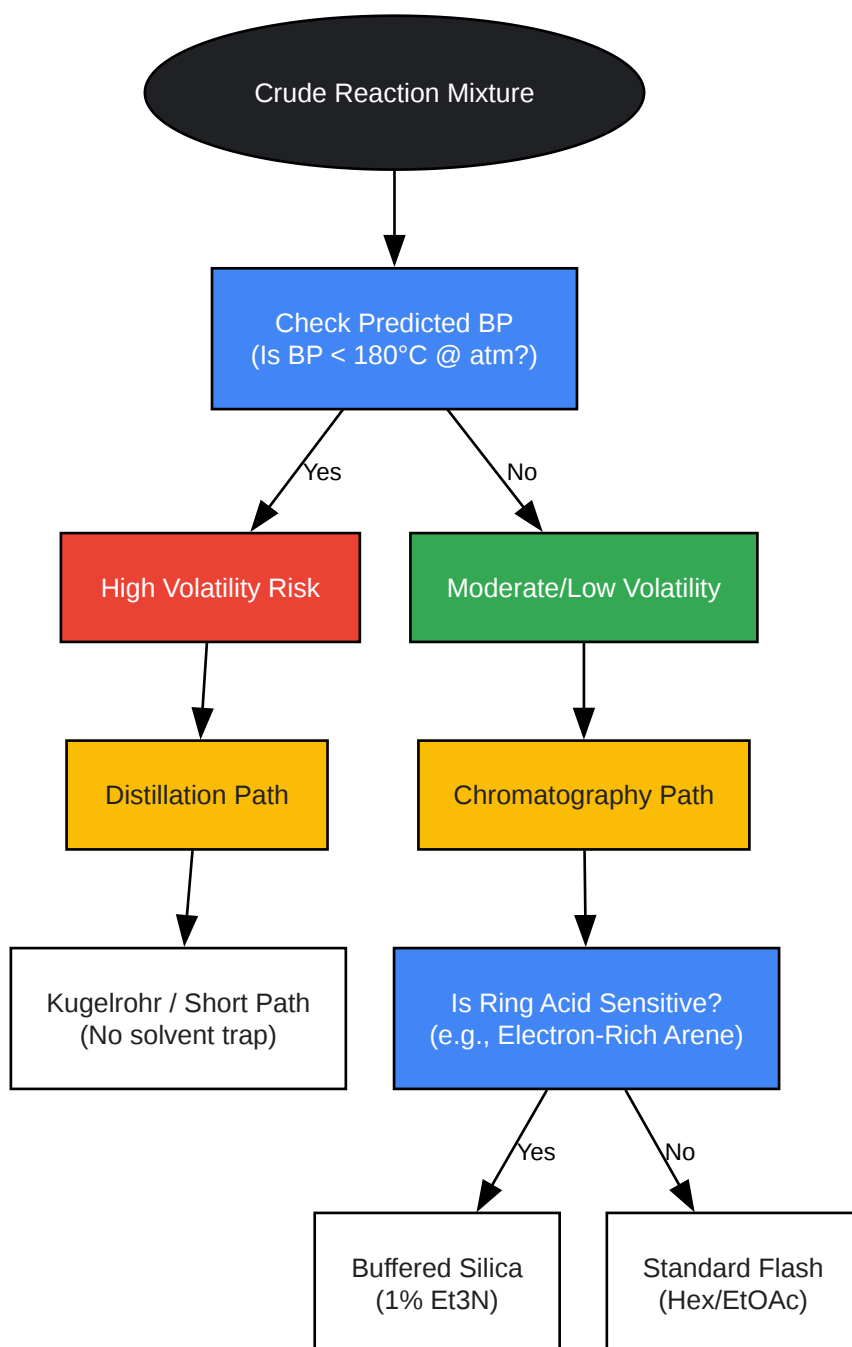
Crude Reaction Mixture

Check Predicted BP
(Is BP < 180°C @ atm?)

Yes

No

High Volatility Risk

Moderate/Low Volatility

Distillation Path

Chromatography Path

Kugelrohr / Short Path
(No solvent trap)

Is Ring Acid Sensitive?
(e.g., Electron-Rich Arene)

Yes

No

Buffered Silica
(1% Et3N)

Standard Flash
(Hex/EtOAc)